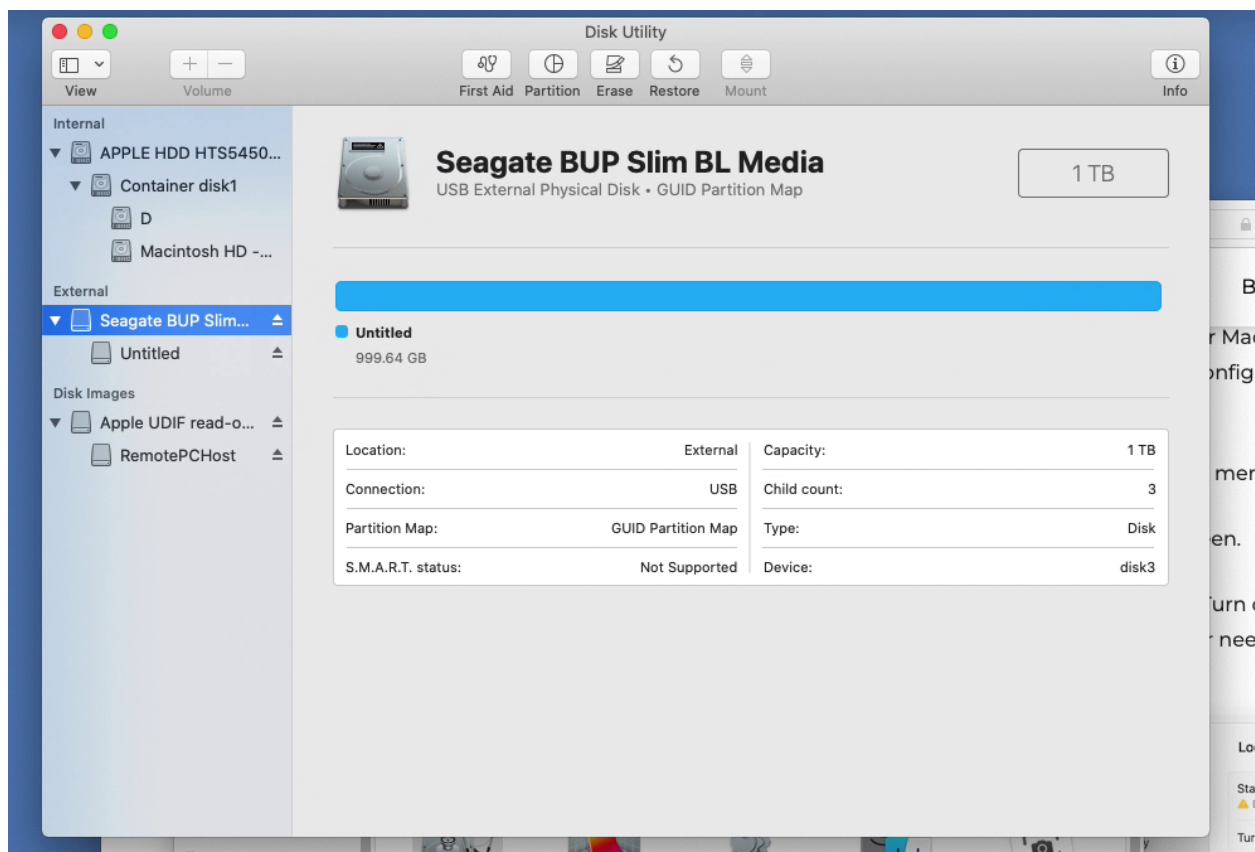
Disk Utility

View
Volume
First Aid
Partition
Erase
Restore
Mount
Info

Internal
APPLE HDD HTS5450...
Container disk1
D
Macintosh HD -...
External
Seagate BUP Slim...
Untitled
Disk Images
Apple UDIF read-o...
RemotePCHost

Seagate BUP Slim BL Media
USB External Physical Disk • GUID Partition Map

1 TB

Untitled
999.64 GB

| Location: | External | Capacity: | 1 TB |
|---|---|---|---|
| Connection: | USB | Child count: | 3 |
| Partition Map: | GUID Partition Map | Type: | Disk |
| S.M.A.R.T. status: | Not Supported | Device: | disk3 |

B
r Mac
onfig
mer
en.
Turn
r nee
Lo
Sta
Tur